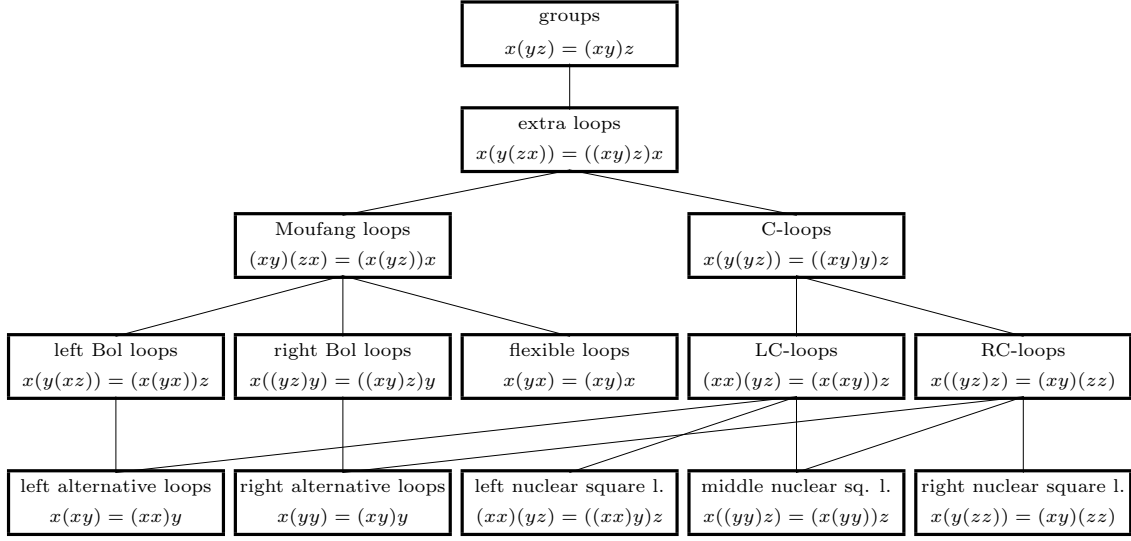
groups
$x(yz) = (xy)z$

extra loops
$x(y(zx)) = ((xy)z)x$

Moufang loops
$(xy)(zx) = (x(yz))x$

C-loops
$x(y(yz)) = ((xy)y)z$

left Bol loops
$x(y(xz)) = (x(yx))z$

right Bol loops
$x((yz)y) = ((xy)z)y$

flexible loops
$x(yx) = (xy)x$

LC-loops
$(xx)(yz) = (x(xy))z$

RC-loops
$x((yz)z) = (xy)(zz)$

left alternative loops
$x(xy) = (xx)y$

right alternative loops
$x(yy) = (xy)y$

left nuclear square l.
$(xx)(yz) = ((xx)y)z$

middle nuclear sq. l.
$x((yy)z) = (x(yy))z$

right nuclear square l.
$x(y(zz)) = (xy)(zz)$